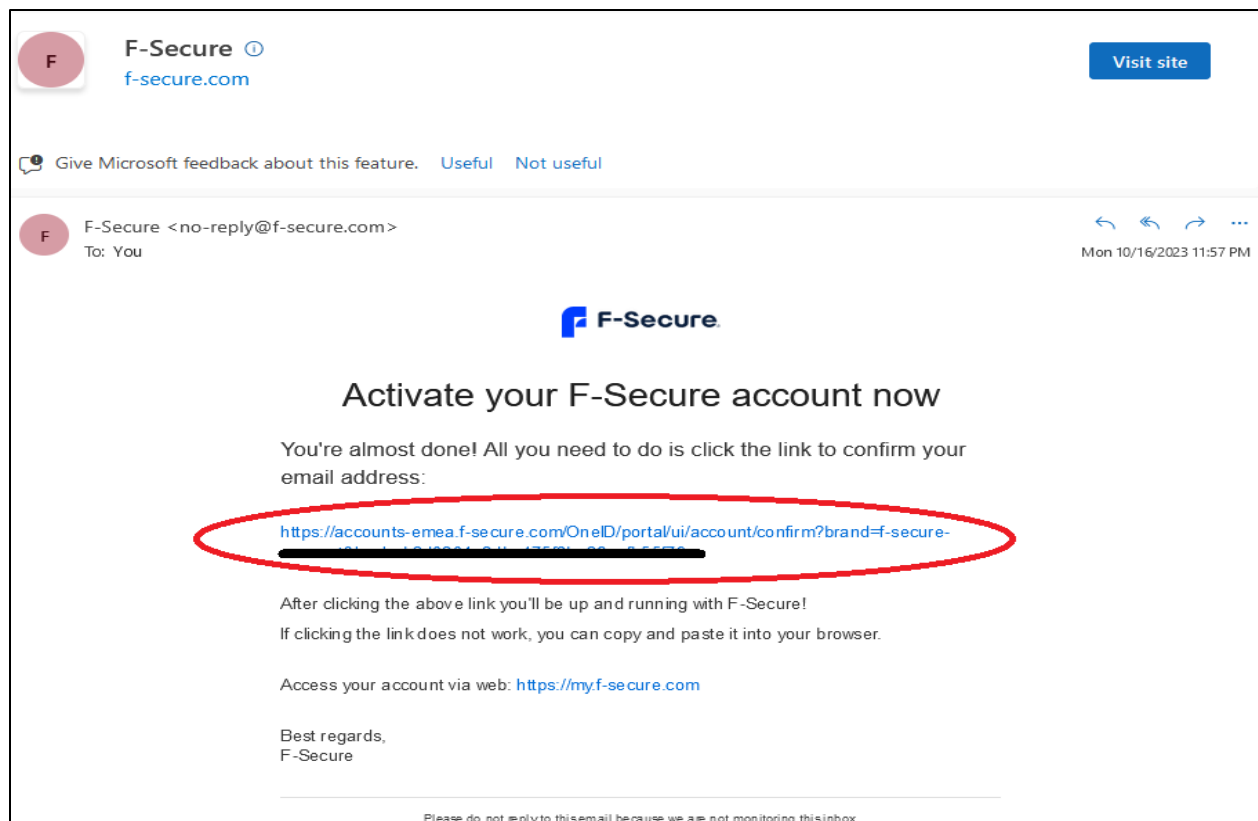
F

F-Secure ⓘ
f-secure.com

Visit site

Give Microsoft feedback about this feature. Useful Not useful

F

F-Secure <no-reply@f-secure.com>
To: You

Mon 10/16/2023 11:57 PM

F-Secure.

Activate your F-Secure account now

You're almost done! All you need to do is click the link to confirm your email address:

https://accounts-emea.f-secure.com/OneID/portal/ui/account/confirm?brand=f-secure-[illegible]

After clicking the above link you'll be up and running with F-Secure!

If clicking the link does not work, you can copy and paste it into your browser.

Access your account via web: https://my.f-secure.com

Best regards,
F-Secure

Please do not reply to this email because we are not monitoring this inbox